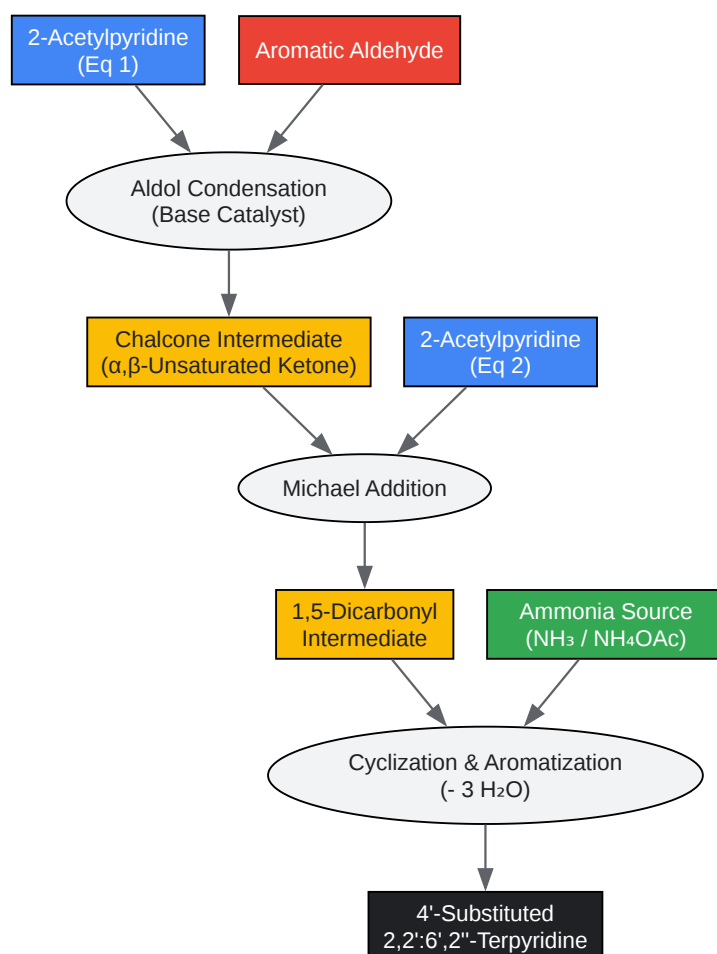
2-Acetylpyridine
(Eq 1)

Aromatic Aldehyde

Aldol Condensation
(Base Catalyst)

Chalcone Intermediate
(α,β-Unsaturated Ketone)

2-Acetylpyridine
(Eq 2)

Michael Addition

1,5-Dicarbonyl
Intermediate

Ammonia Source
($NH_3$ / $NH_4OAc$)

Cyclization & Aromatization
(- 3 $H_2O$)

4'-Substituted
2,2':6',2''-Terpyridine